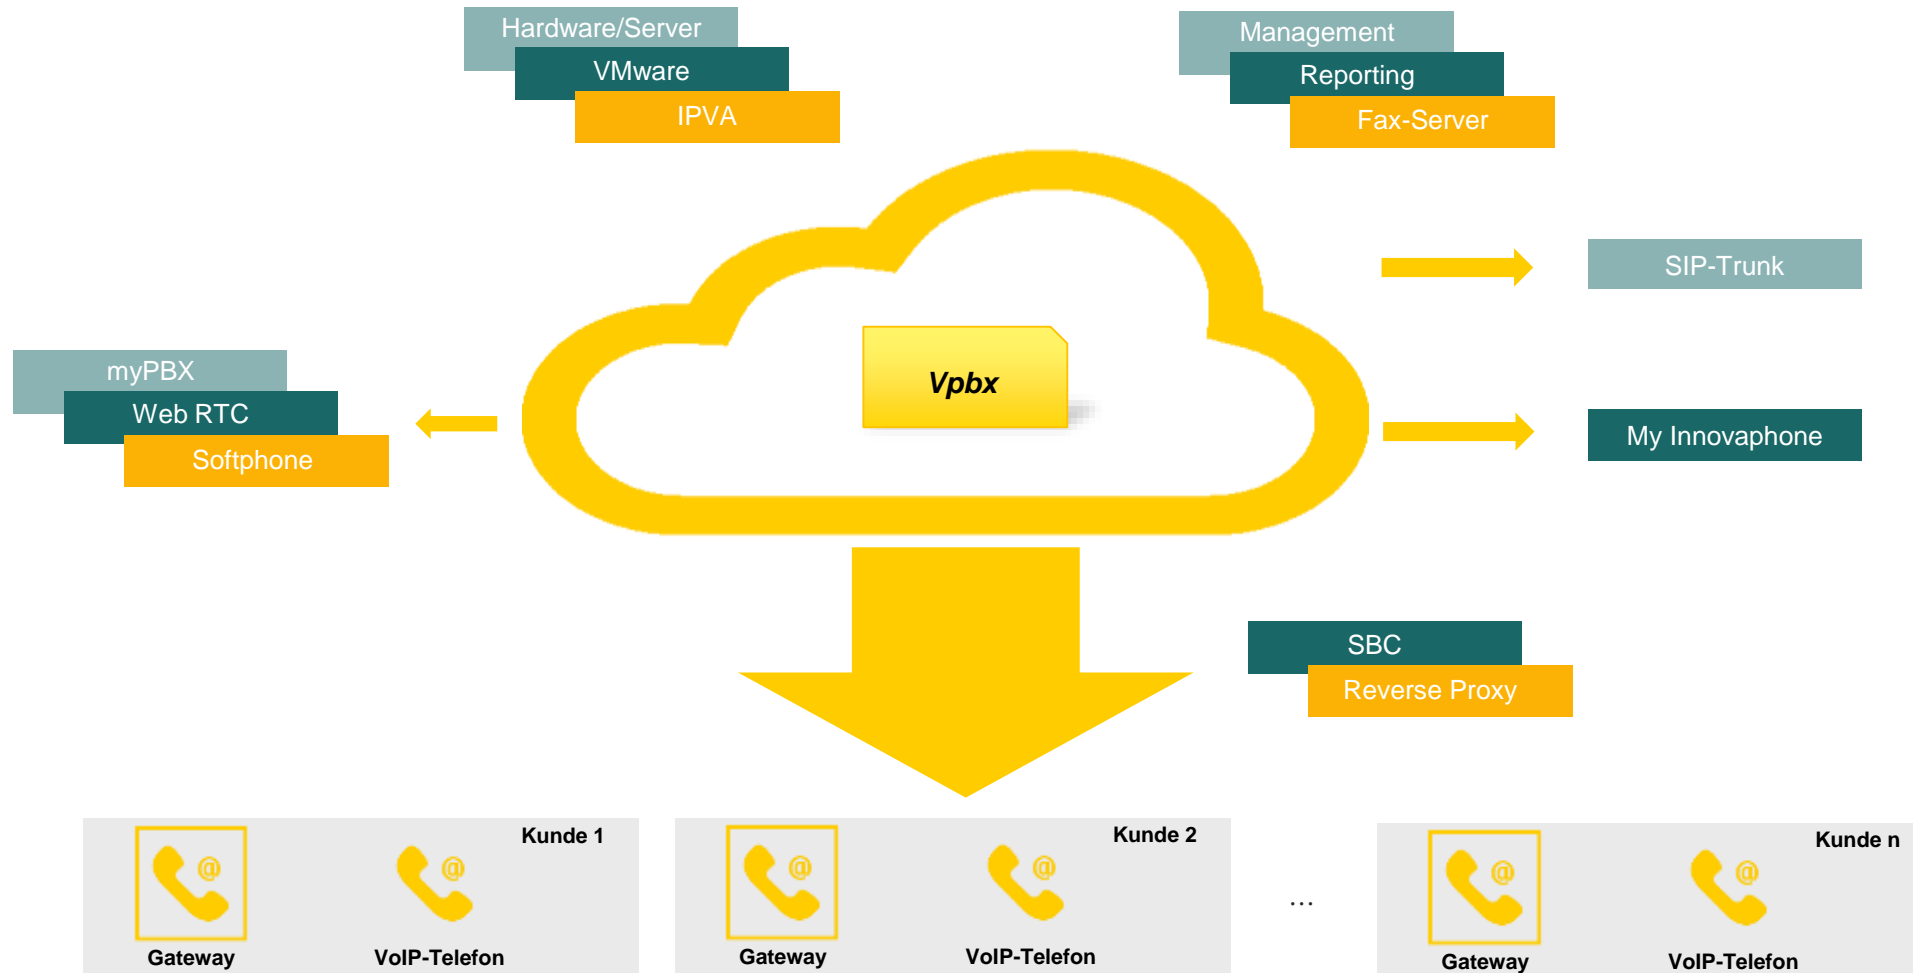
Hardware/Server
VMware
IPVA

Management
Reporting
Fax-Server

SIP-Trunk

myPBX
Web RTC
Softphone

Vpbx

My Innovaphone

SBC
Reverse Proxy

Kunde 1
@
Gateway
@
VoIP-Telefon

Kunde 2
@
Gateway
@
VoIP-Telefon

...

Kunde n
@
Gateway
@
VoIP-Telefon